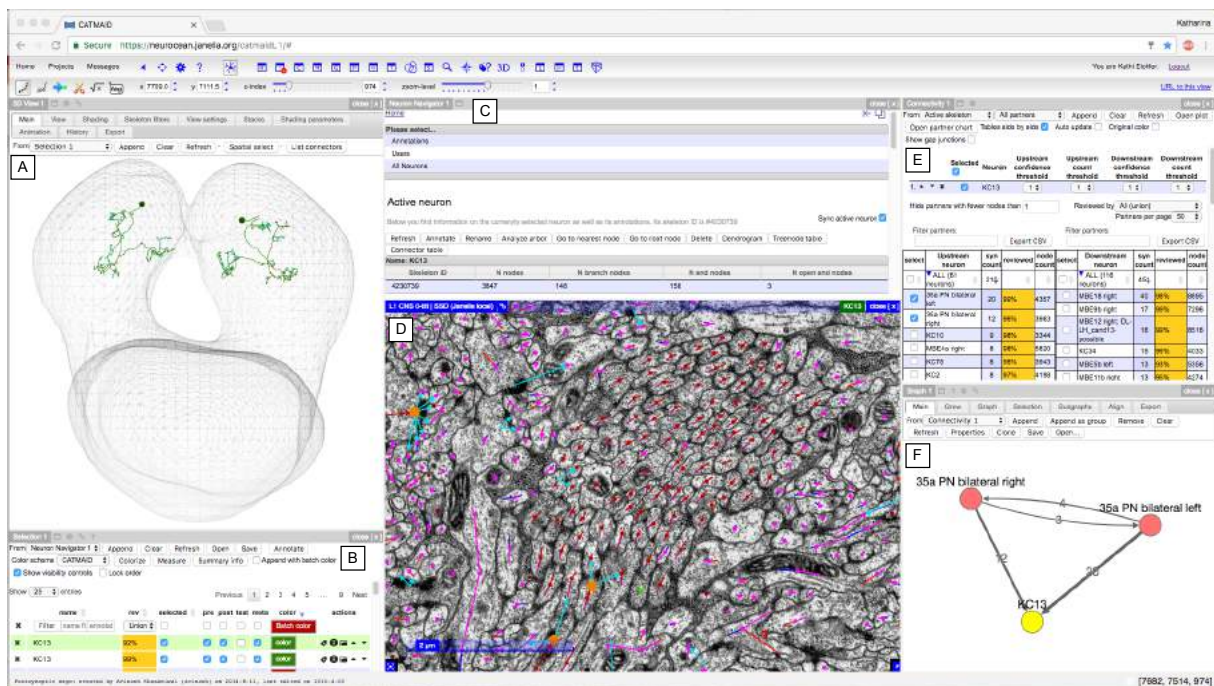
CATMAID

Katharina

Secure https://neuronsean.janelia.org/catmaid1/#

Home Projects Messages

You are Kathi Eichler. Logout

URL to this view

3D View 1

close

Main View Shading Skeleton filters View settings Stacks Shading parameters Animation History Export

From Selection 1 Append Clear Refresh Spatial select List connectors

A

Neuron Navigator 1

close

C

Home

Please select...

Annotations

Users

All Neurons

Active neuron

Sync active neuron

Refresh Annotate Rename Analyze arbor Go to nearest node Go to root node Delete Dendrogram Treenode table Connector table

Name: KC13

| Skeleton ID | N nodes | N branch nodes | N end nodes | N open end nodes |
|---|---|---|---|---|
| 4230739 | 3847 | 146 | 158 | 3 |

D

Connectivity 1

close

From Active skeleton All partners Append Clear Refresh Open plot

Open partner chart Tables side by side Auto update Original color

Show gap junctions

E

| Selected | Neuron | Upstream confidence threshold | Upstream count threshold | Downstream confidence threshold | Downstream count threshold |
|---|---|---|---|---|---|
| | KC13 | 1 | 1 | 1 | 1 |

Hide partners with fewer nodes than 1

Reviewed by All (union)

Partners per page 50

Filter partners Export CSV Filter partners Export CSV

| select | Upstream neuron | syn count | reviewed | node count |
|---|---|---|---|---|
| | ALL (81 neurons) | 219 | | |
| | 35a PN bilateral left | 20 | 99% | 4357 |
| | 35a PN bilateral right | 12 | 98% | 3663 |
| | KC10 | 8 | 98% | 3344 |
| | MBE1a right | 8 | 98% | 5820 |
| | KC15 | 8 | 98% | 3643 |
| | KC2 | 8 | 97% | 4169 |

| select | Downstream neuron | syn count | reviewed | node count |
|---|---|---|---|---|
| | ALL (116 neurons) | 459 | | |
| | MBE18 right | 40 | 98% | 8695 |
| | MBE5b right | 17 | 98% | 7296 |
| | MBE12 right; OL-LH_cand13-possible | 18 | 99% | 8618 |
| | KC34 | 15 | 99% | 4033 |
| | MBE5b left | 13 | 98% | 5356 |
| | MBE11b right | 11 | | 4274 |

Graph 1

close

Main Grow Graph Selection Subgraphs Align Export

From Connectivity 1 Append Append as group Remove Clear

Refresh Properties Clone Save Open...

F

35a PN bilateral right

35a PN bilateral left

4

3

12

28

KC13

Selection 1

close

B

From Neuron Navigator 1 Append Clear Refresh Open Save Annotate

Color scheme CATMAID Colorize Measure Summary info Append with batch color

Show visibility controls Lock order

Show 25 entries

Previous 1 2 3 4 5 ... 9 Next

name rev selected pre post text meta color actions

Filter name R annotat Union Batch color

KC13 92% color

KC13 99% color

[7882, 7514, 974]